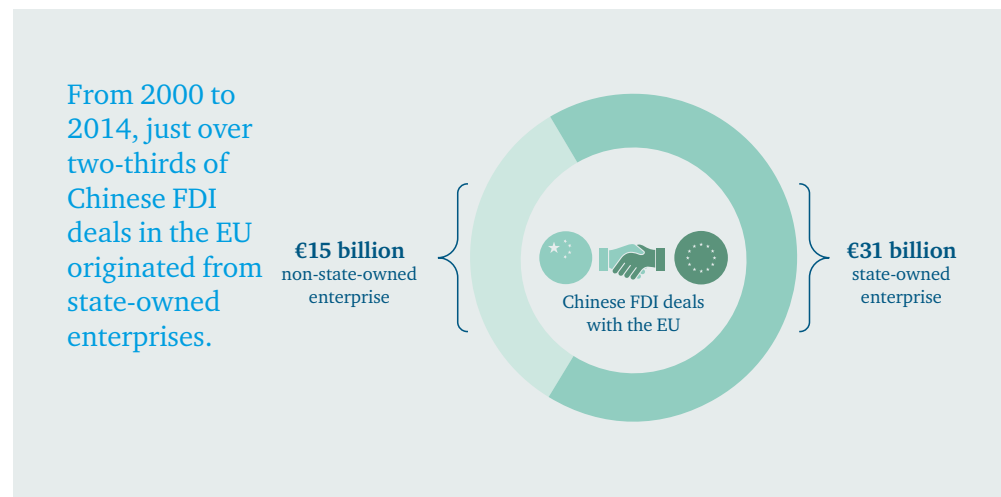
From 2000 to 2014, just over two-thirds of Chinese FDI deals in the EU originated from state-owned enterprises.

€15 billion
non-state-owned enterprise

Chinese FDI deals with the EU

€31 billion
state-owned enterprise